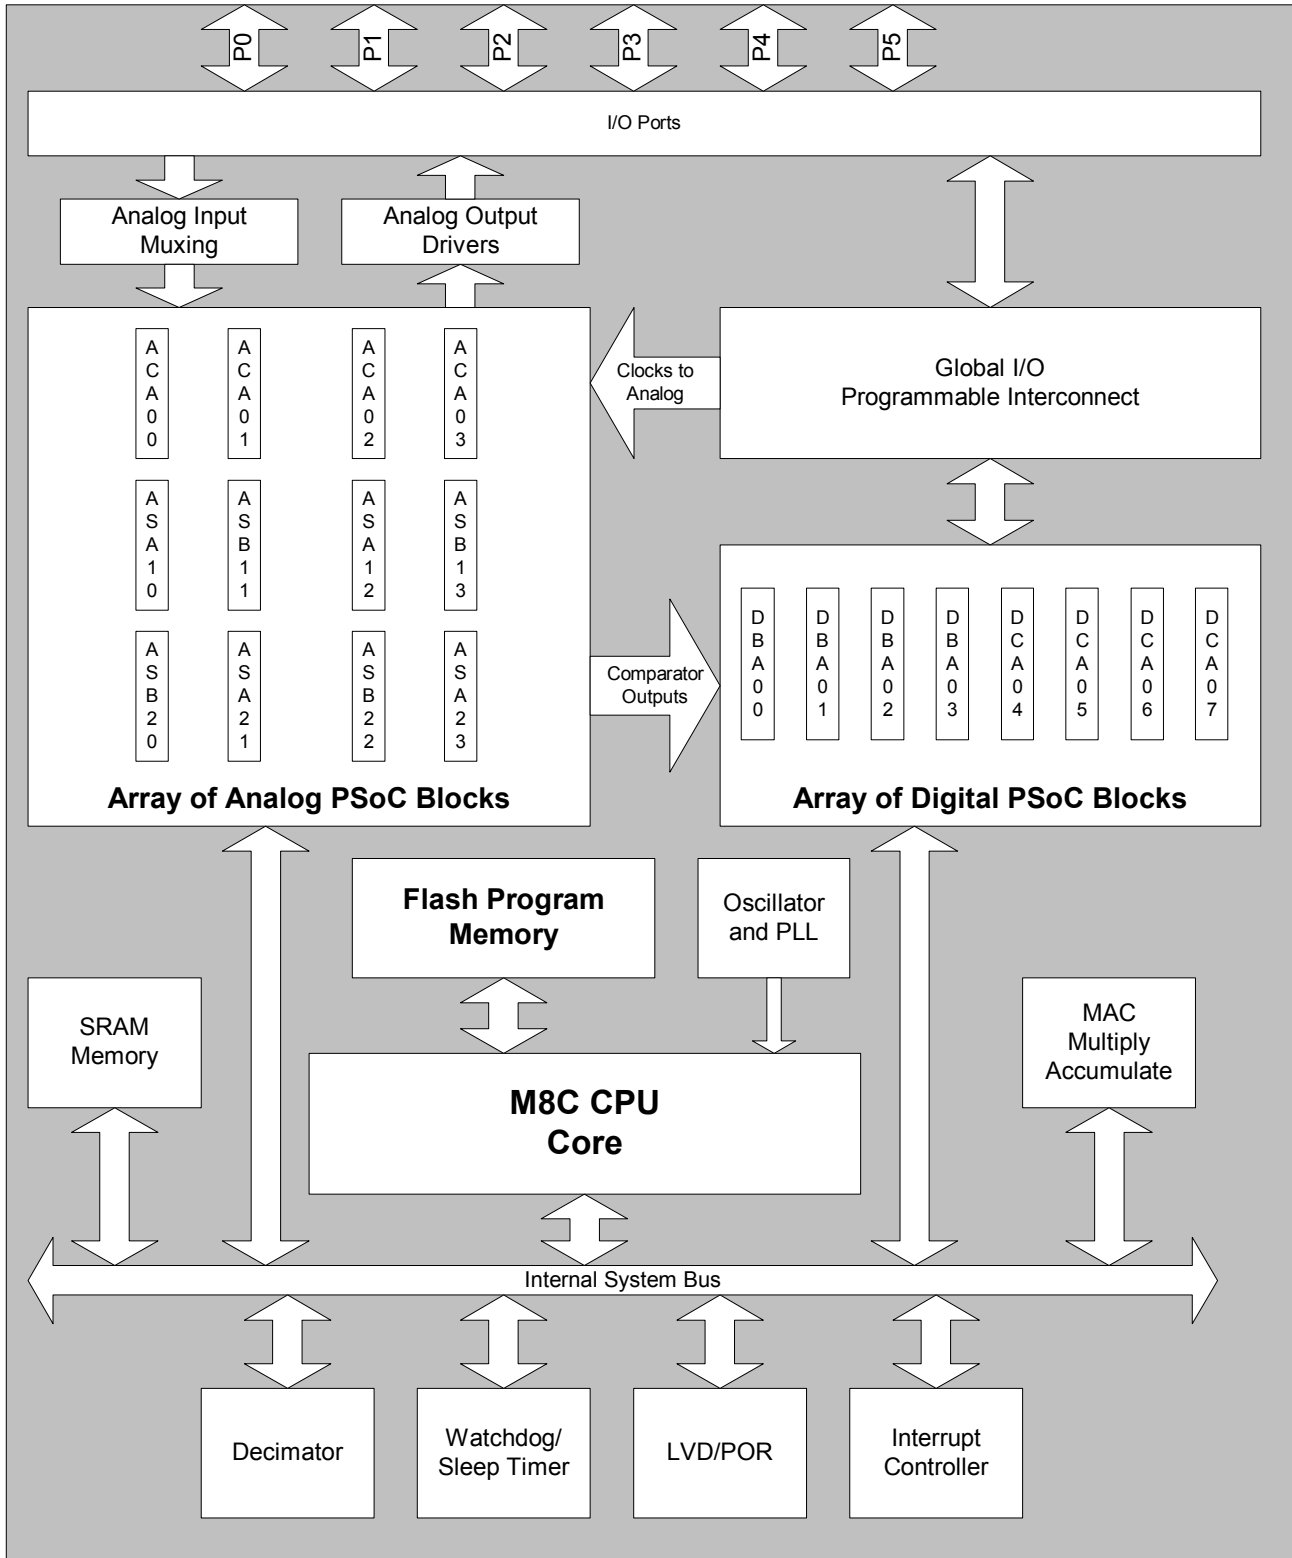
P0 P1 P2 P3 P4 P5

I/O Ports

Analog Input Muxing

Analog Output Drivers

ACA00 ACA01 ACA02 ACA03

ASA10 ASB11 ASA12 ASB13

ASB20 ASA21 ASB22 ASA23

Array of Analog PSoC Blocks

Clocks to Analog

Global I/O Programmable Interconnect

Comparator Outputs

DBA00 DBA01 DBA02 DBA03 DCA04 DCA05 DCA06 DCA07

Array of Digital PSoC Blocks

Flash Program Memory

Oscillator and PLL

SRAM Memory

M8C CPU Core

MAC Multiply Accumulate

Internal System Bus

Decimator

Watchdog/ Sleep Timer

LVD/POR

Interrupt Controller